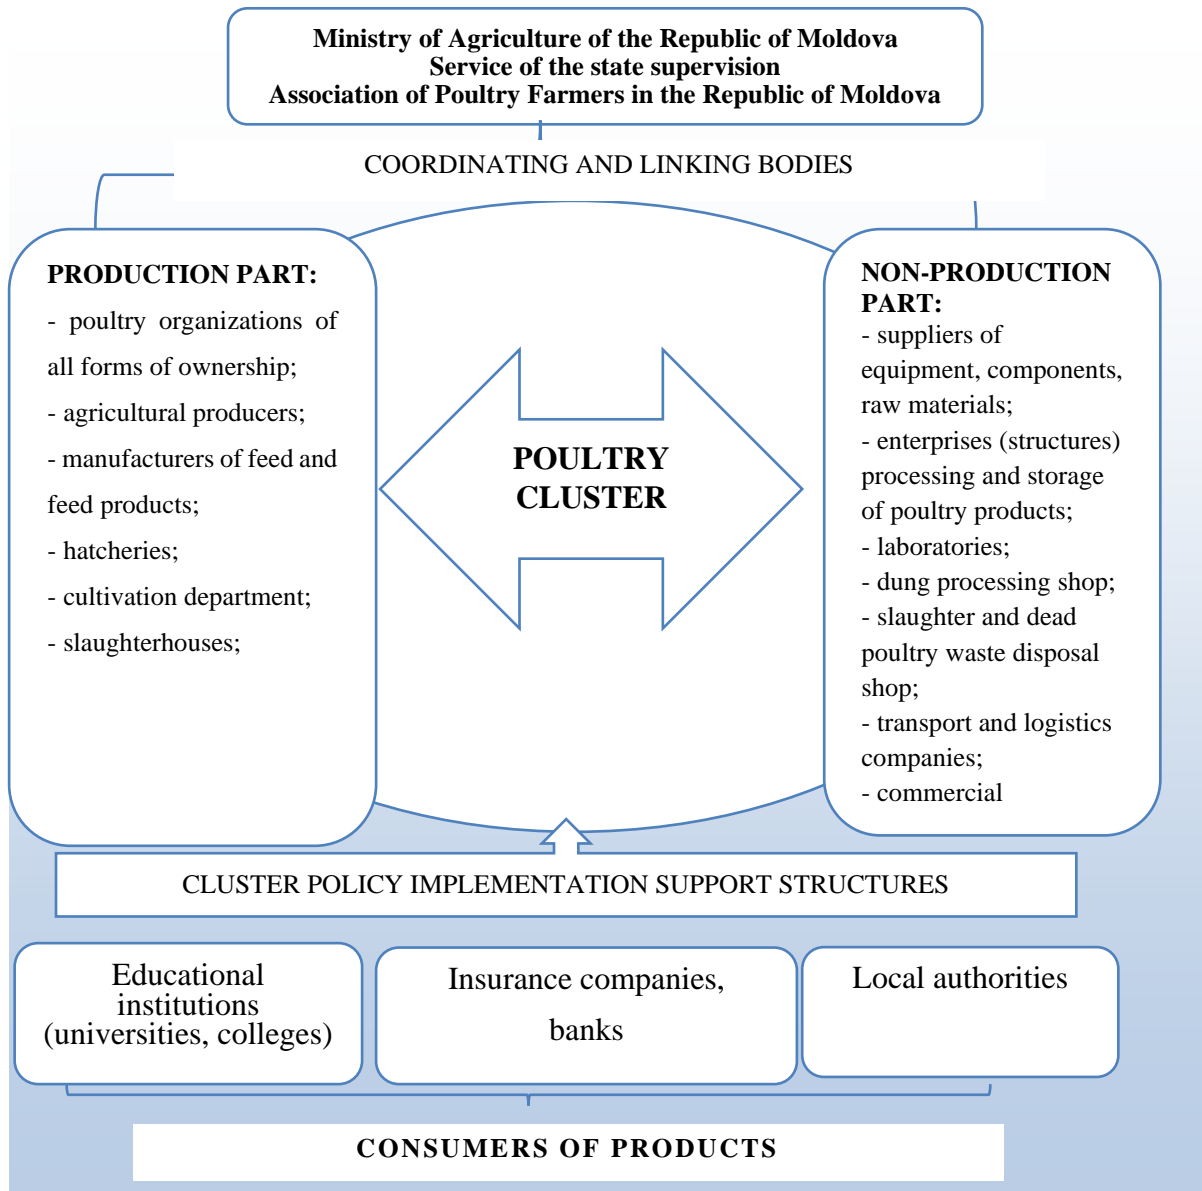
Ministry of Agriculture of the Republic of Moldova
Service of the state supervision
Association of Poultry Farmers in the Republic of Moldova

COORDINATING AND LINKING BODIES

PRODUCTION PART:
- poultry organizations of all forms of ownership;
- agricultural producers;
- manufacturers of feed and feed products;
- hatcheries;
- cultivation department;
- slaughterhouses;

POULTRY CLUSTER

NON-PRODUCTION PART:
- suppliers of equipment, components, raw materials;
- enterprises (structures) processing and storage of poultry products;
- laboratories;
- dung processing shop;
- slaughter and dead poultry waste disposal shop;
- transport and logistics companies;
- commercial

CLUSTER POLICY IMPLEMENTATION SUPPORT STRUCTURES

Educational institutions (universities, colleges)

Insurance companies, banks

Local authorities

CONSUMERS OF PRODUCTS